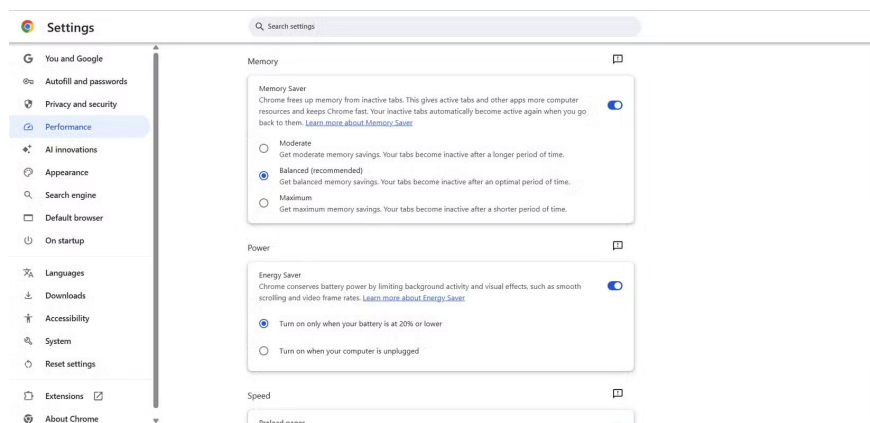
Settings

Search settings

You and Google
Autofill and passwords
Privacy and security
Performance
AI innovations
Appearance
Search engine
Default browser
On startup
Languages
Downloads
Accessibility
System
Reset settings
Extensions
About Chrome

Memory

Memory Saver
Chrome frees up memory from inactive tabs. This gives active tabs and other apps more computer resources and keeps Chrome fast. Your inactive tabs automatically become active again when you go back to them. Learn more about Memory Saver

Moderate
Get moderate memory savings. Your tabs become inactive after a longer period of time.

Balanced (recommended)
Get balanced memory savings. Your tabs become inactive after an optimal period of time.

Maximum
Get maximum memory savings. Your tabs become inactive after a shorter period of time.

Power

Energy Saver
Chrome conserves battery power by limiting background activity and visual effects, such as smooth scrolling and video frame rates. Learn more about Energy Saver

Turn on only when your battery is at 20% or lower

Turn on when your computer is unplugged

Speed

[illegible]